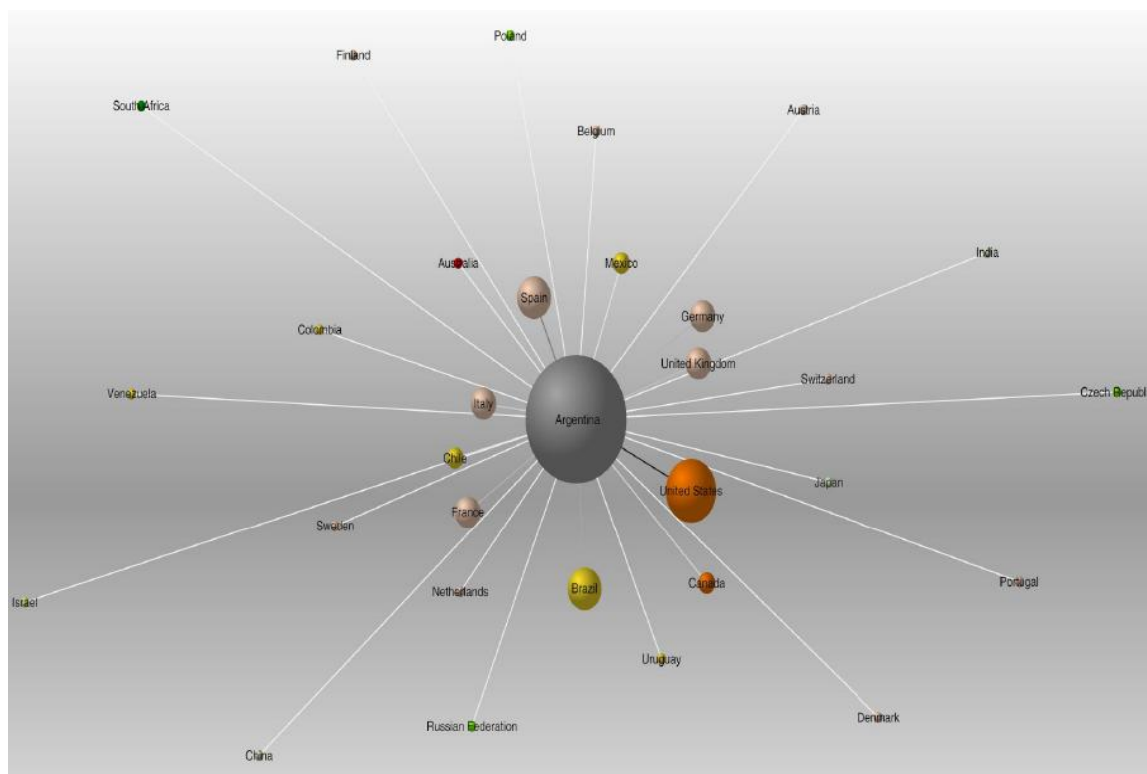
Poland
Finland
South Africa
Belgium
Austria
India
Australia
Mexico
Spain
Germany
Colombia
United Kingdom
Switzerland
Venezuela
Italy
Argentina
Czech Republ
Chile
United States
Japan
Sweden
France
Israel
Netherlands
Brazil
Canada
Portugal
Uruguay
Russian Federation
Denmark
China